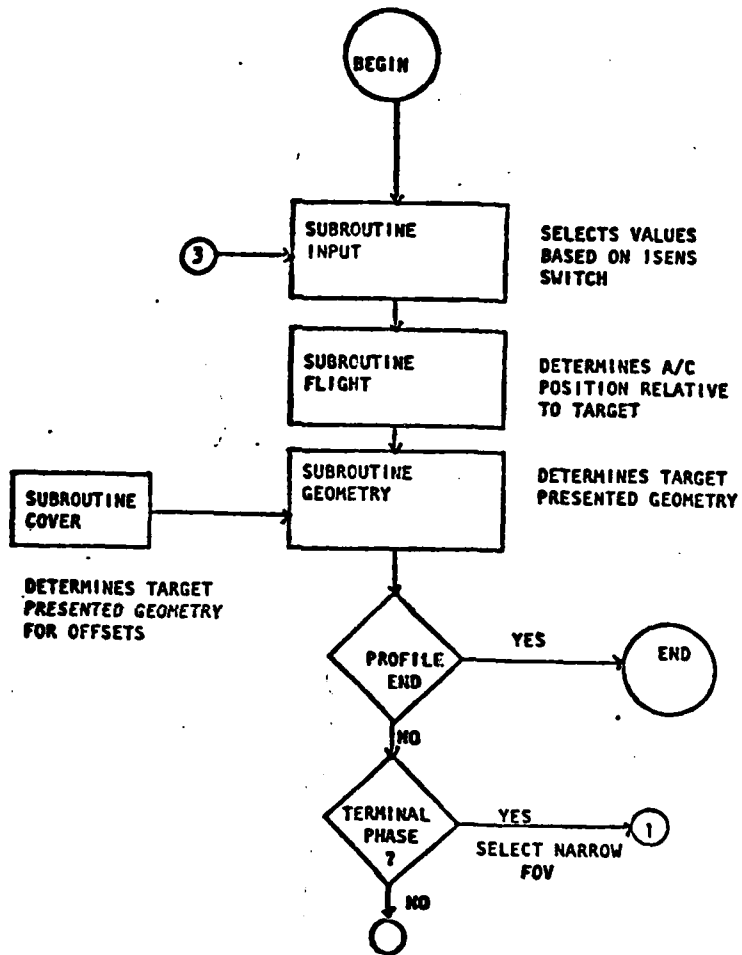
BEGIN

3

SUBROUTINE INPUT

SELECTS VALUES BASED ON ISENS SWITCH

SUBROUTINE FLIGHT

DETERMINES A/C POSITION RELATIVE TO TARGET

SUBROUTINE COVER

SUBROUTINE GEOMETRY

DETERMINES TARGET PRESENTED GEOMETRY

DETERMINES TARGET PRESENTED GEOMETRY FOR OFFSETS

PROFILE END

YES

END

NO

TERMINAL PHASE ?

YES

1

SELECT NARROW FOV

NO